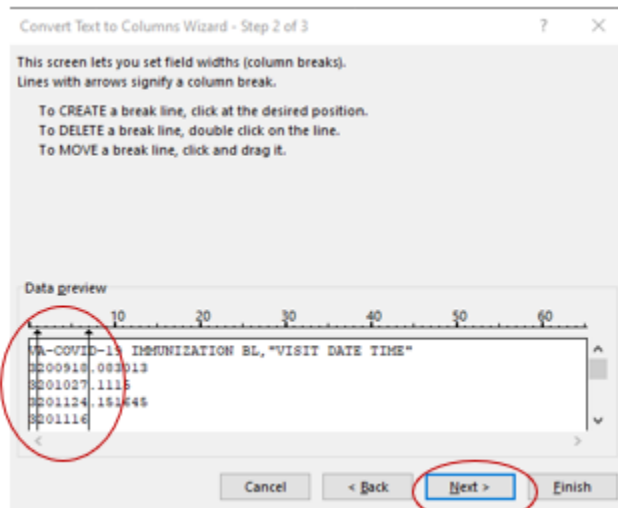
Convert Text to Columns Wizard - Step 2 of 3

?

X

This screen lets you set field widths (column breaks).
Lines with arrows signify a column break.

To CREATE a break line, click at the desired position.
To DELETE a break line, double click on the line.
To MOVE a break line, click and drag it.

Data preview

10 20 30 40 50 60

VA-COVID-19 IMMUNIZATION BL,"VISIT DATE TIME"
20200918.083013
20201027.1115
20201124.151645
20201116

Cancel

< Back

Next >

Finish